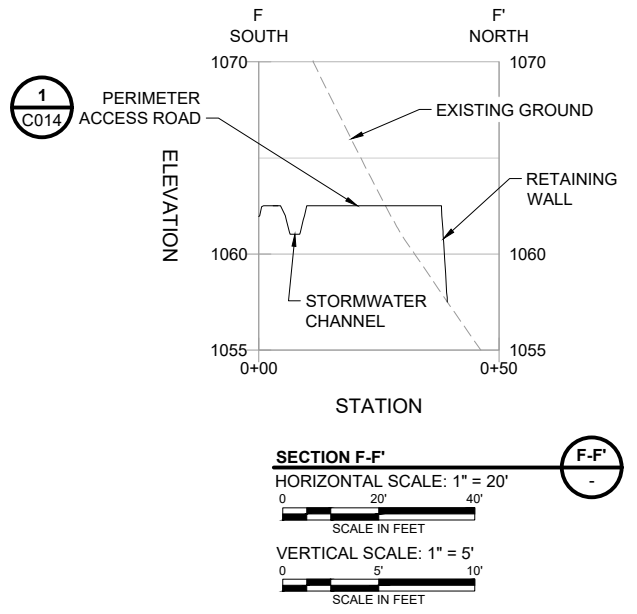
F
SOUTH

F'
NORTH

1
C014

PERIMETER ACCESS ROAD

EXISTING GROUND

RETAINING WALL

ELEVATION

1070
1070
1060
1060
1055
1055
0+00
0+50

STORMWATER CHANNEL

STATION

SECTION F-F'

F-F'
-

HORIZONTAL SCALE: 1" = 20'
0 20' 40'
SCALE IN FEET

VERTICAL SCALE: 1" = 5'
0 5' 10'
SCALE IN FEET